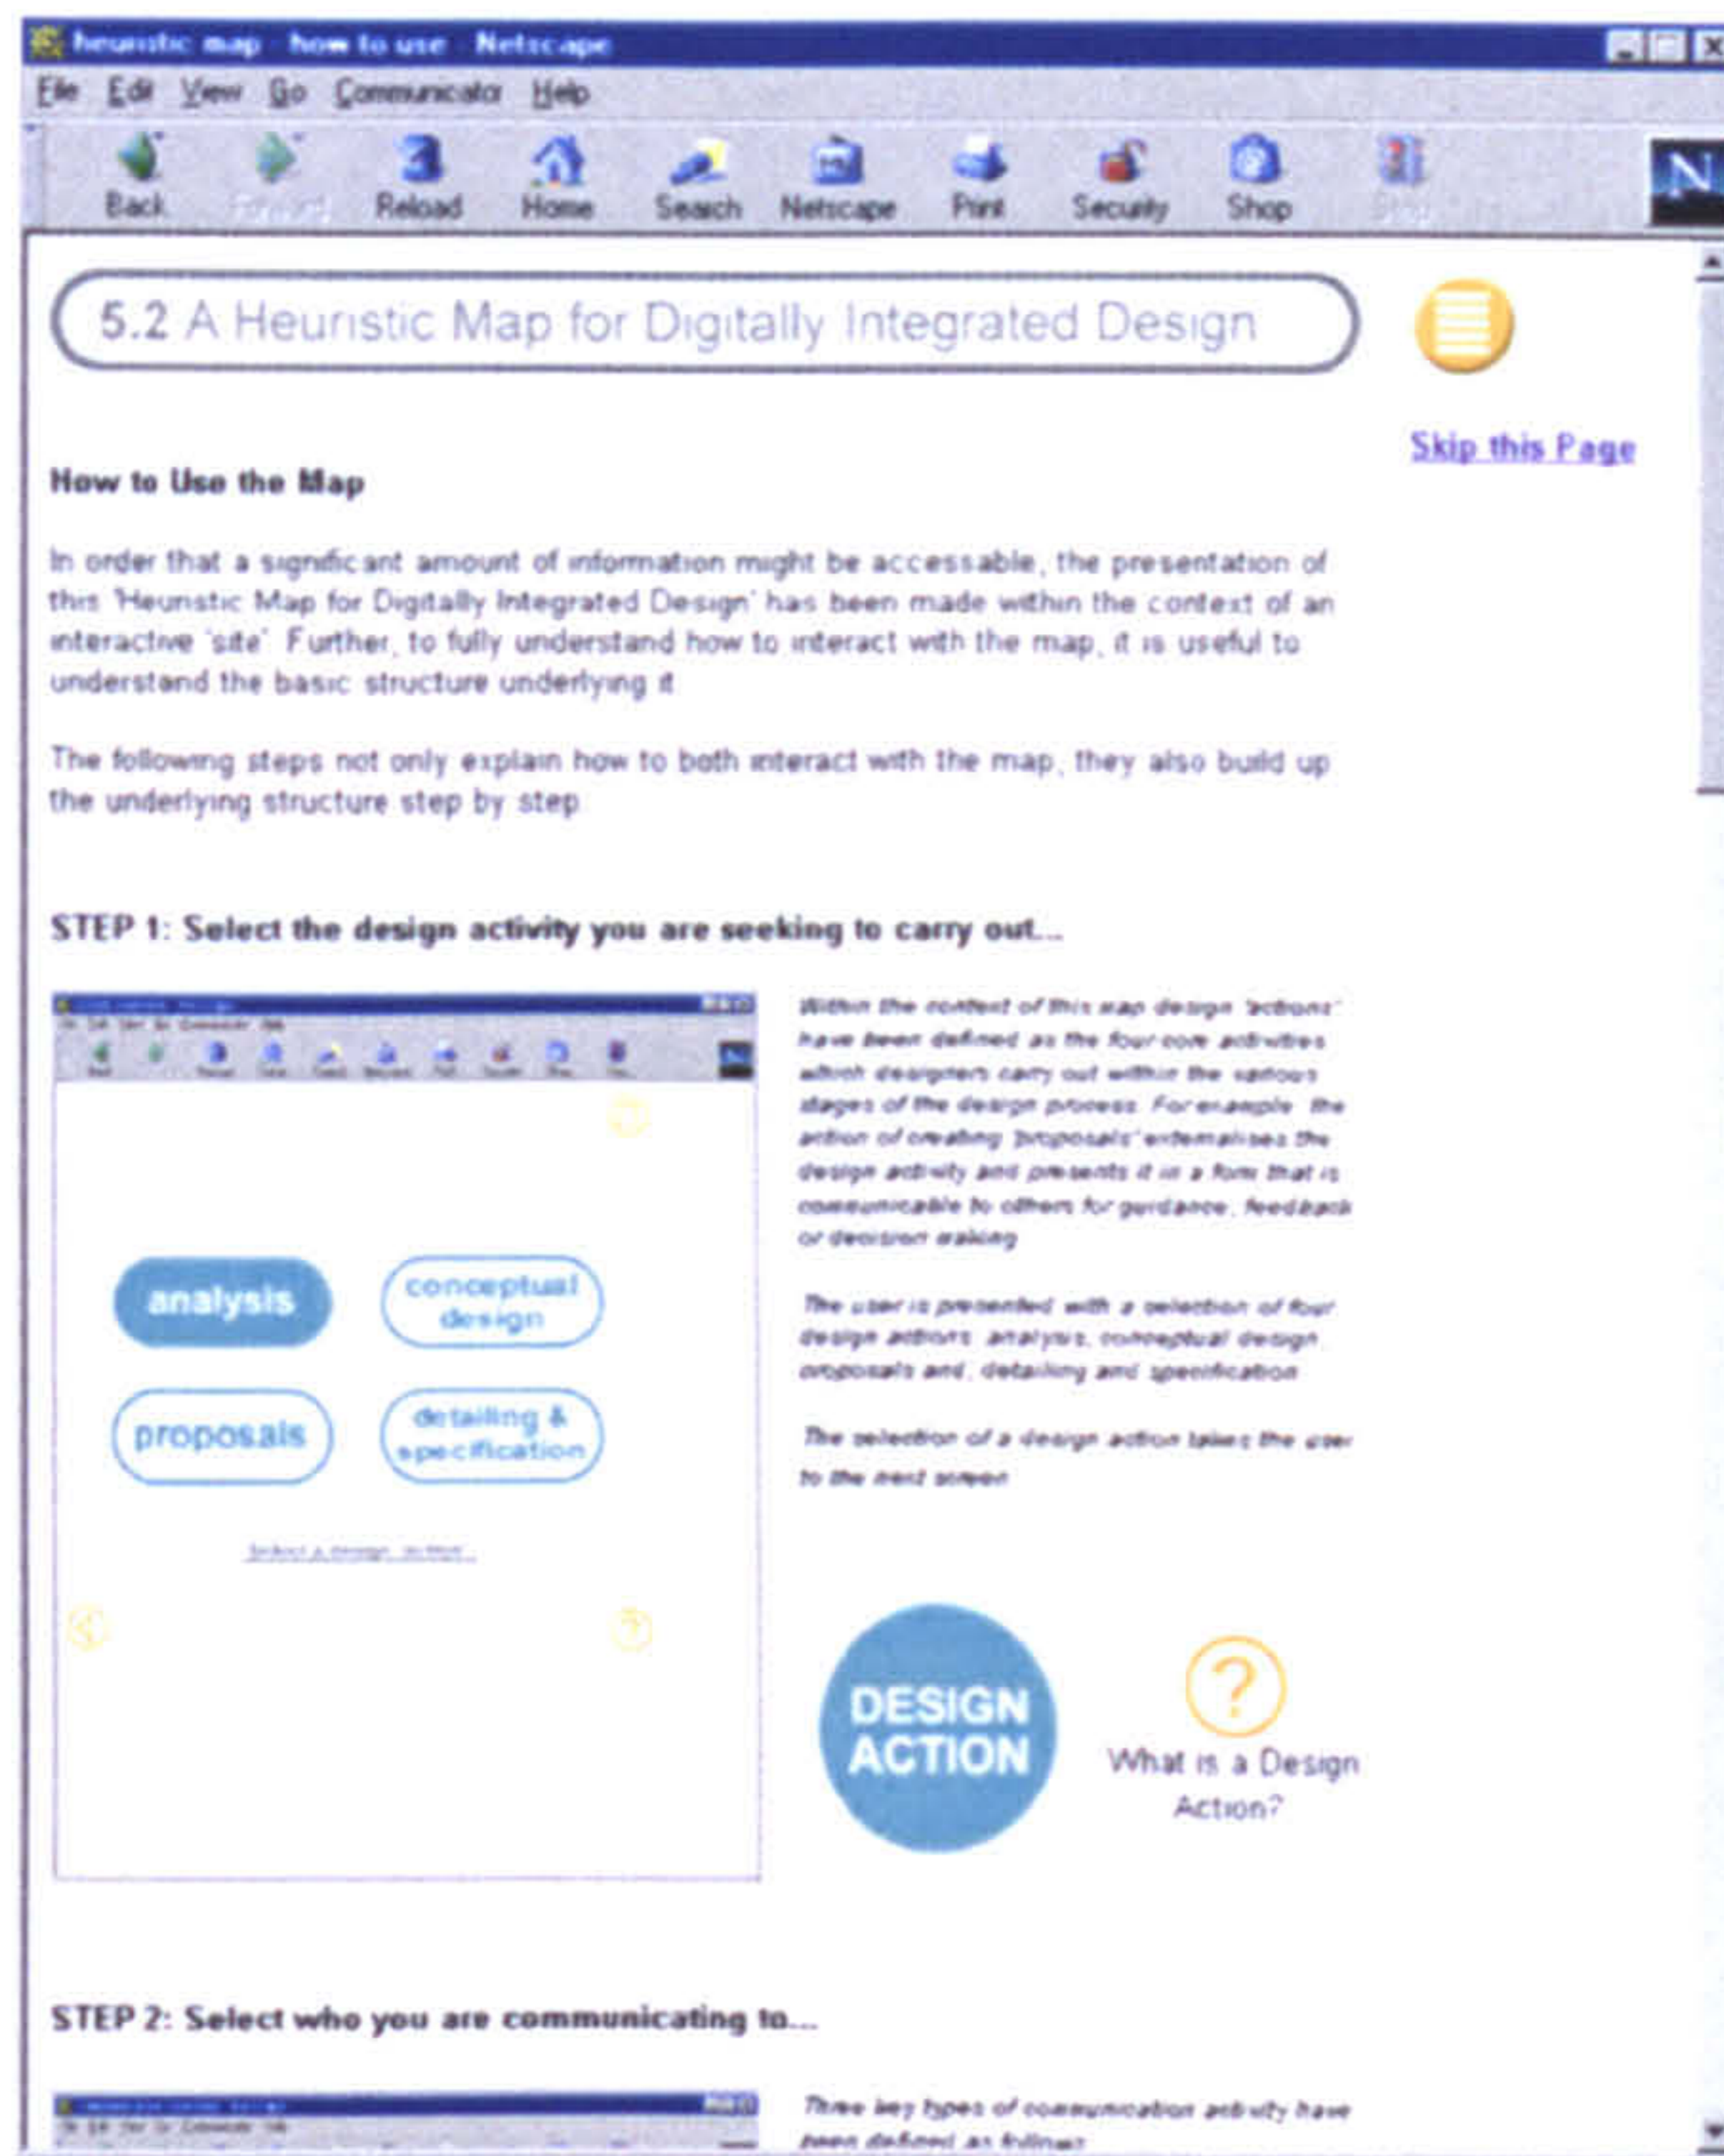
heuristic map - how to use - Netscape

File Edit View Go Communicator Help

Back Forward Reload Home Search Netscape Print Security Shop Stop

5.2 A Heuristic Map for Digitally Integrated Design

Skip this Page

How to Use the Map

In order that a significant amount of information might be accessable, the presentation of this 'Heuristic Map for Digitally Integrated Design' has been made within the context of an interactive 'site'. Further, to fully understand how to interact with the map, it is useful to understand the basic structure underlying it.

The following steps not only explain how to both interact with the map, they also build up the underlying structure step by step.

STEP 1: Select the design activity you are seeking to carry out...

analysis

conceptual design

proposals

detailing & specification

Select a design 'action'...

Within the context of this map design 'actions' have been defined as the four core activities which designers carry out within the various stages of the design process. For example the action of creating 'proposals' externalises the design activity and presents it in a form that is communicable to others for guidance, feedback or decision making.

The user is presented with a selection of four design actions: analysis, conceptual design, proposals and, detailing and specification.

The selection of a design action takes the user to the next screen.

DESIGN ACTION

What is a Design Action?

STEP 2: Select who you are communicating to...

Three key types of communication activity have been defined as follows: